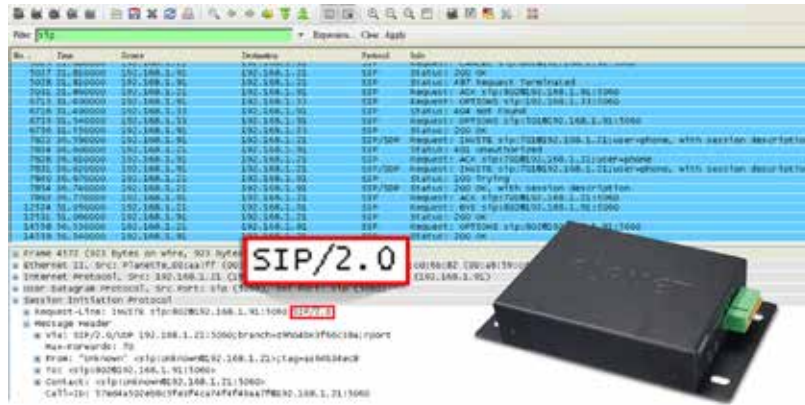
Filter: sip

Expression... Clear Apply

| No. | Time | Source | Destination | Protocol | Info |
|---|---|---|---|---|---|
| 5017 | 21.850000 | 192.168.1.91 | 192.168.1.21 | SIP | Status: 200 OK |
| 5020 | 21.860000 | 192.168.1.91 | 192.168.1.21 | SIP | Status: 487 Request Terminated |
| 5041 | 21.860000 | 192.168.1.21 | 192.168.1.91 | SIP | Request: ACK sip:802@192.168.1.91:5060 |
| 6713 | 31.630000 | 192.168.1.91 | 192.168.1.33 | SIP | Request: OPTIONS sip:192.168.1.33:5060 |
| 6714 | 31.630000 | 192.168.1.33 | 192.168.1.91 | SIP | Status: 404 Not Found |
| 6715 | 31.540000 | 192.168.1.21 | 192.168.1.91 | SIP | Request: OPTIONS sip:701@192.168.1.91:5060 |
| 6716 | 31.550000 | 192.168.1.91 | 192.168.1.21 | SIP | Status: 200 OK |
| 7822 | 36.590000 | 192.168.1.91 | 192.168.1.21 | SIP/SDP | Request: INVITE sip:701@192.168.1.21;user=phone, with session description |
| 7827 | 36.600000 | 192.168.1.21 | 192.168.1.91 | SIP | Status: 401 Unauthorized |
| 7828 | 36.610000 | 192.168.1.91 | 192.168.1.21 | SIP | Request: ACK sip:701@192.168.1.21;user=phone |
| 7831 | 36.620000 | 192.168.1.91 | 192.168.1.21 | SIP/SDP | Request: INVITE sip:701@192.168.1.21;user=phone, with session description |
| 7832 | 36.670000 | 192.168.1.21 | 192.168.1.91 | SIP | Status: 100 Trying |
| 7854 | 36.740000 | 192.168.1.21 | 192.168.1.91 | SIP/SDP | Status: 200 OK, with session description |
| 7862 | 36.770000 | 192.168.1.91 | 192.168.1.21 | SIP | Request: ACK sip:701@192.168.1.21 |
| 12724 | 51.050000 | 192.168.1.21 | 192.168.1.91 | SIP | Request: BYE sip:802@192.168.1.91:5060 |
| 12731 | 51.060000 | 192.168.1.91 | 192.168.1.21 | SIP | Status: 200 OK |
| 14198 | 56.530000 | 192.168.1.91 | 192.168.1.21 | SIP | Request: OPTIONS sip:192.168.1.21:5060 |
| 14199 | 56.540000 | 192.168.1.21 | 192.168.1.91 | SIP | Status: 200 OK |

Frame 4172 (923 bytes on wire, 923 bytes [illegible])
Ethernet II, Src: Planeta_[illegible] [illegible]
Internet Protocol, Src: 192.168.1.21 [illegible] (192.168.1.91)
User Datagram Protocol, Src Port: sip (5060), Dst Port: sip (5060)
Session Initiation Protocol
Request-Line: INVITE sip:802@192.168.1.91:5060 SIP/2.0
Message Header
Via: SIP/2.0/UDP 192.168.1.21:5060;branch=z9hG4bk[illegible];rport
Max-Forwards: 70
From: "Unknown" <sip:unknown@192.168.1.21>;tag=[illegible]
To: <sip:802@192.168.1.91:5060>
Contact: <sip:unknown@192.168.1.21:5060>
Call-ID: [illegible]

SIP/2.0